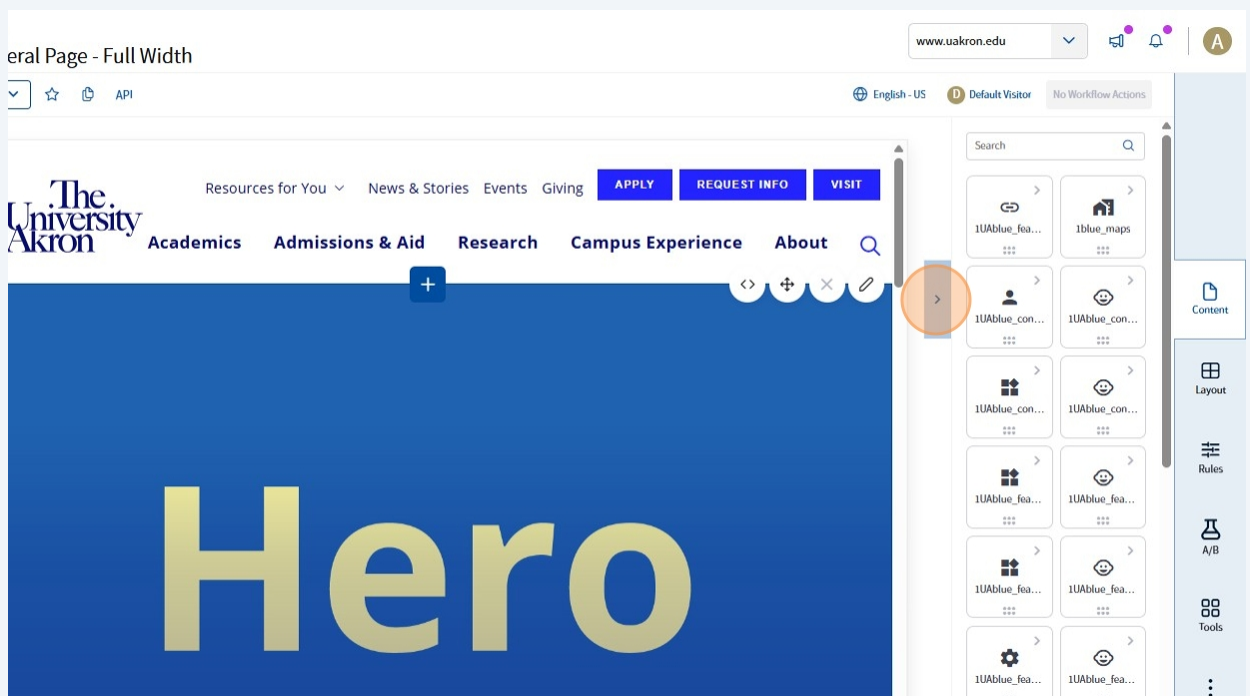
eral Page - Full Width

www.uakron.edu

A

API

English - US

D Default Visitor

No Workflow Actions

The University Akron

Resources for You

News & Stories

Events

Giving

APPLY

REQUEST INFO

VISIT

Academics

Admissions & Aid

Research

Campus Experience

About

+

Hero

Search

1UAblue_fea...

1blue_maps

1UAblue_con...

1UAblue_con...

1UAblue_con...

1UAblue_con...

1UAblue_fea...

1UAblue_fea...

1UAblue_fea...

1UAblue_fea...

1UAblue_fea...

1UAblue_fea...

Content

Layout

Rules

A/B

Tools